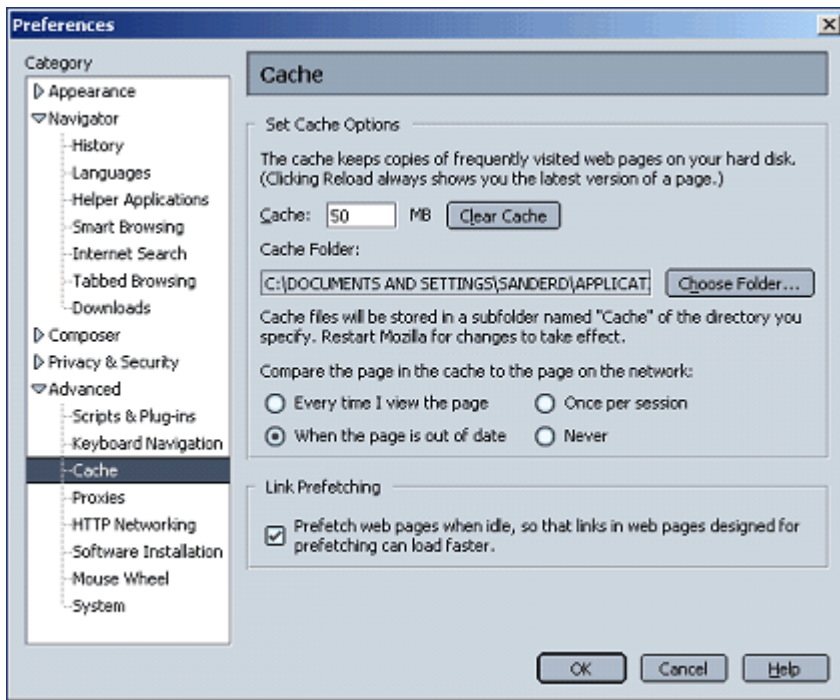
Preferences

Category
Appearance
Navigator
History
Languages
Helper Applications
Smart Browsing
Internet Search
Tabbed Browsing
Downloads
Composer
Privacy & Security
Advanced
Scripts & Plug-ins
Keyboard Navigation
Cache
Proxies
HTTP Networking
Software Installation
Mouse Wheel
System

Cache

Set Cache Options

The cache keeps copies of frequently visited web pages on your hard disk. (Clicking Reload always shows you the latest version of a page.)

Cache: 50 MB Clear Cache

Cache Folder:

C:\DOCUMENTS AND SETTINGS\SANDERD\APPLICAT. Choose Folder...

Cache files will be stored in a subfolder named "Cache" of the directory you specify. Restart Mozilla for changes to take effect.

Compare the page in the cache to the page on the network:

Every time I view the page
Once per session
When the page is out of date
Never

Link Prefetching

Prefetch web pages when idle, so that links in web pages designed for prefetching can load faster.

OK Cancel Help